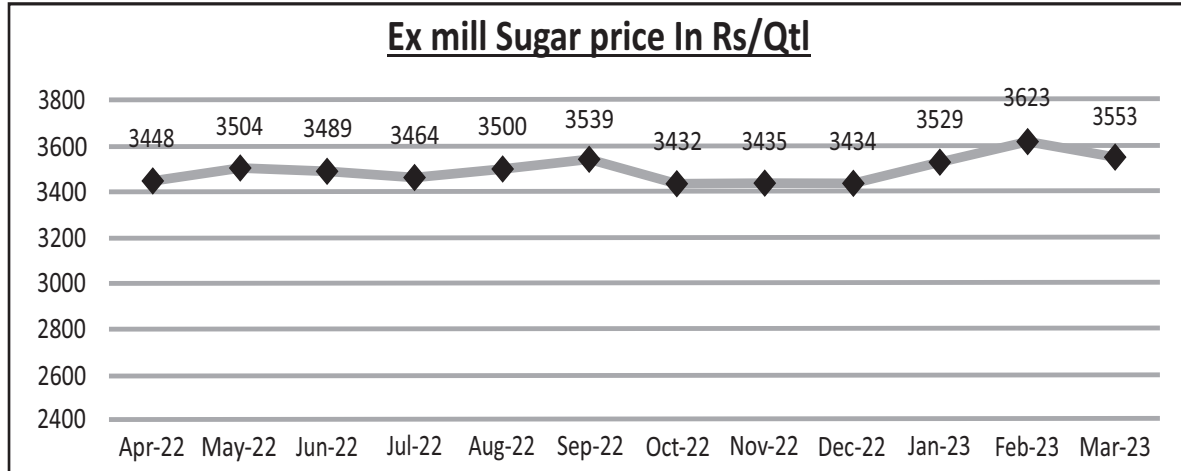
Ex mill Sugar price In Rs/Qtl

3800
3600
3400
3200
3000
2800
2600
2400

3448 3504 3489 3464 3500 3539 3432 3435 3434 3529 3623 3553

Apr-22 May-22 Jun-22 Jul-22 Aug-22 Sep-22 Oct-22 Nov-22 Dec-22 Jan-23 Feb-23 Mar-23